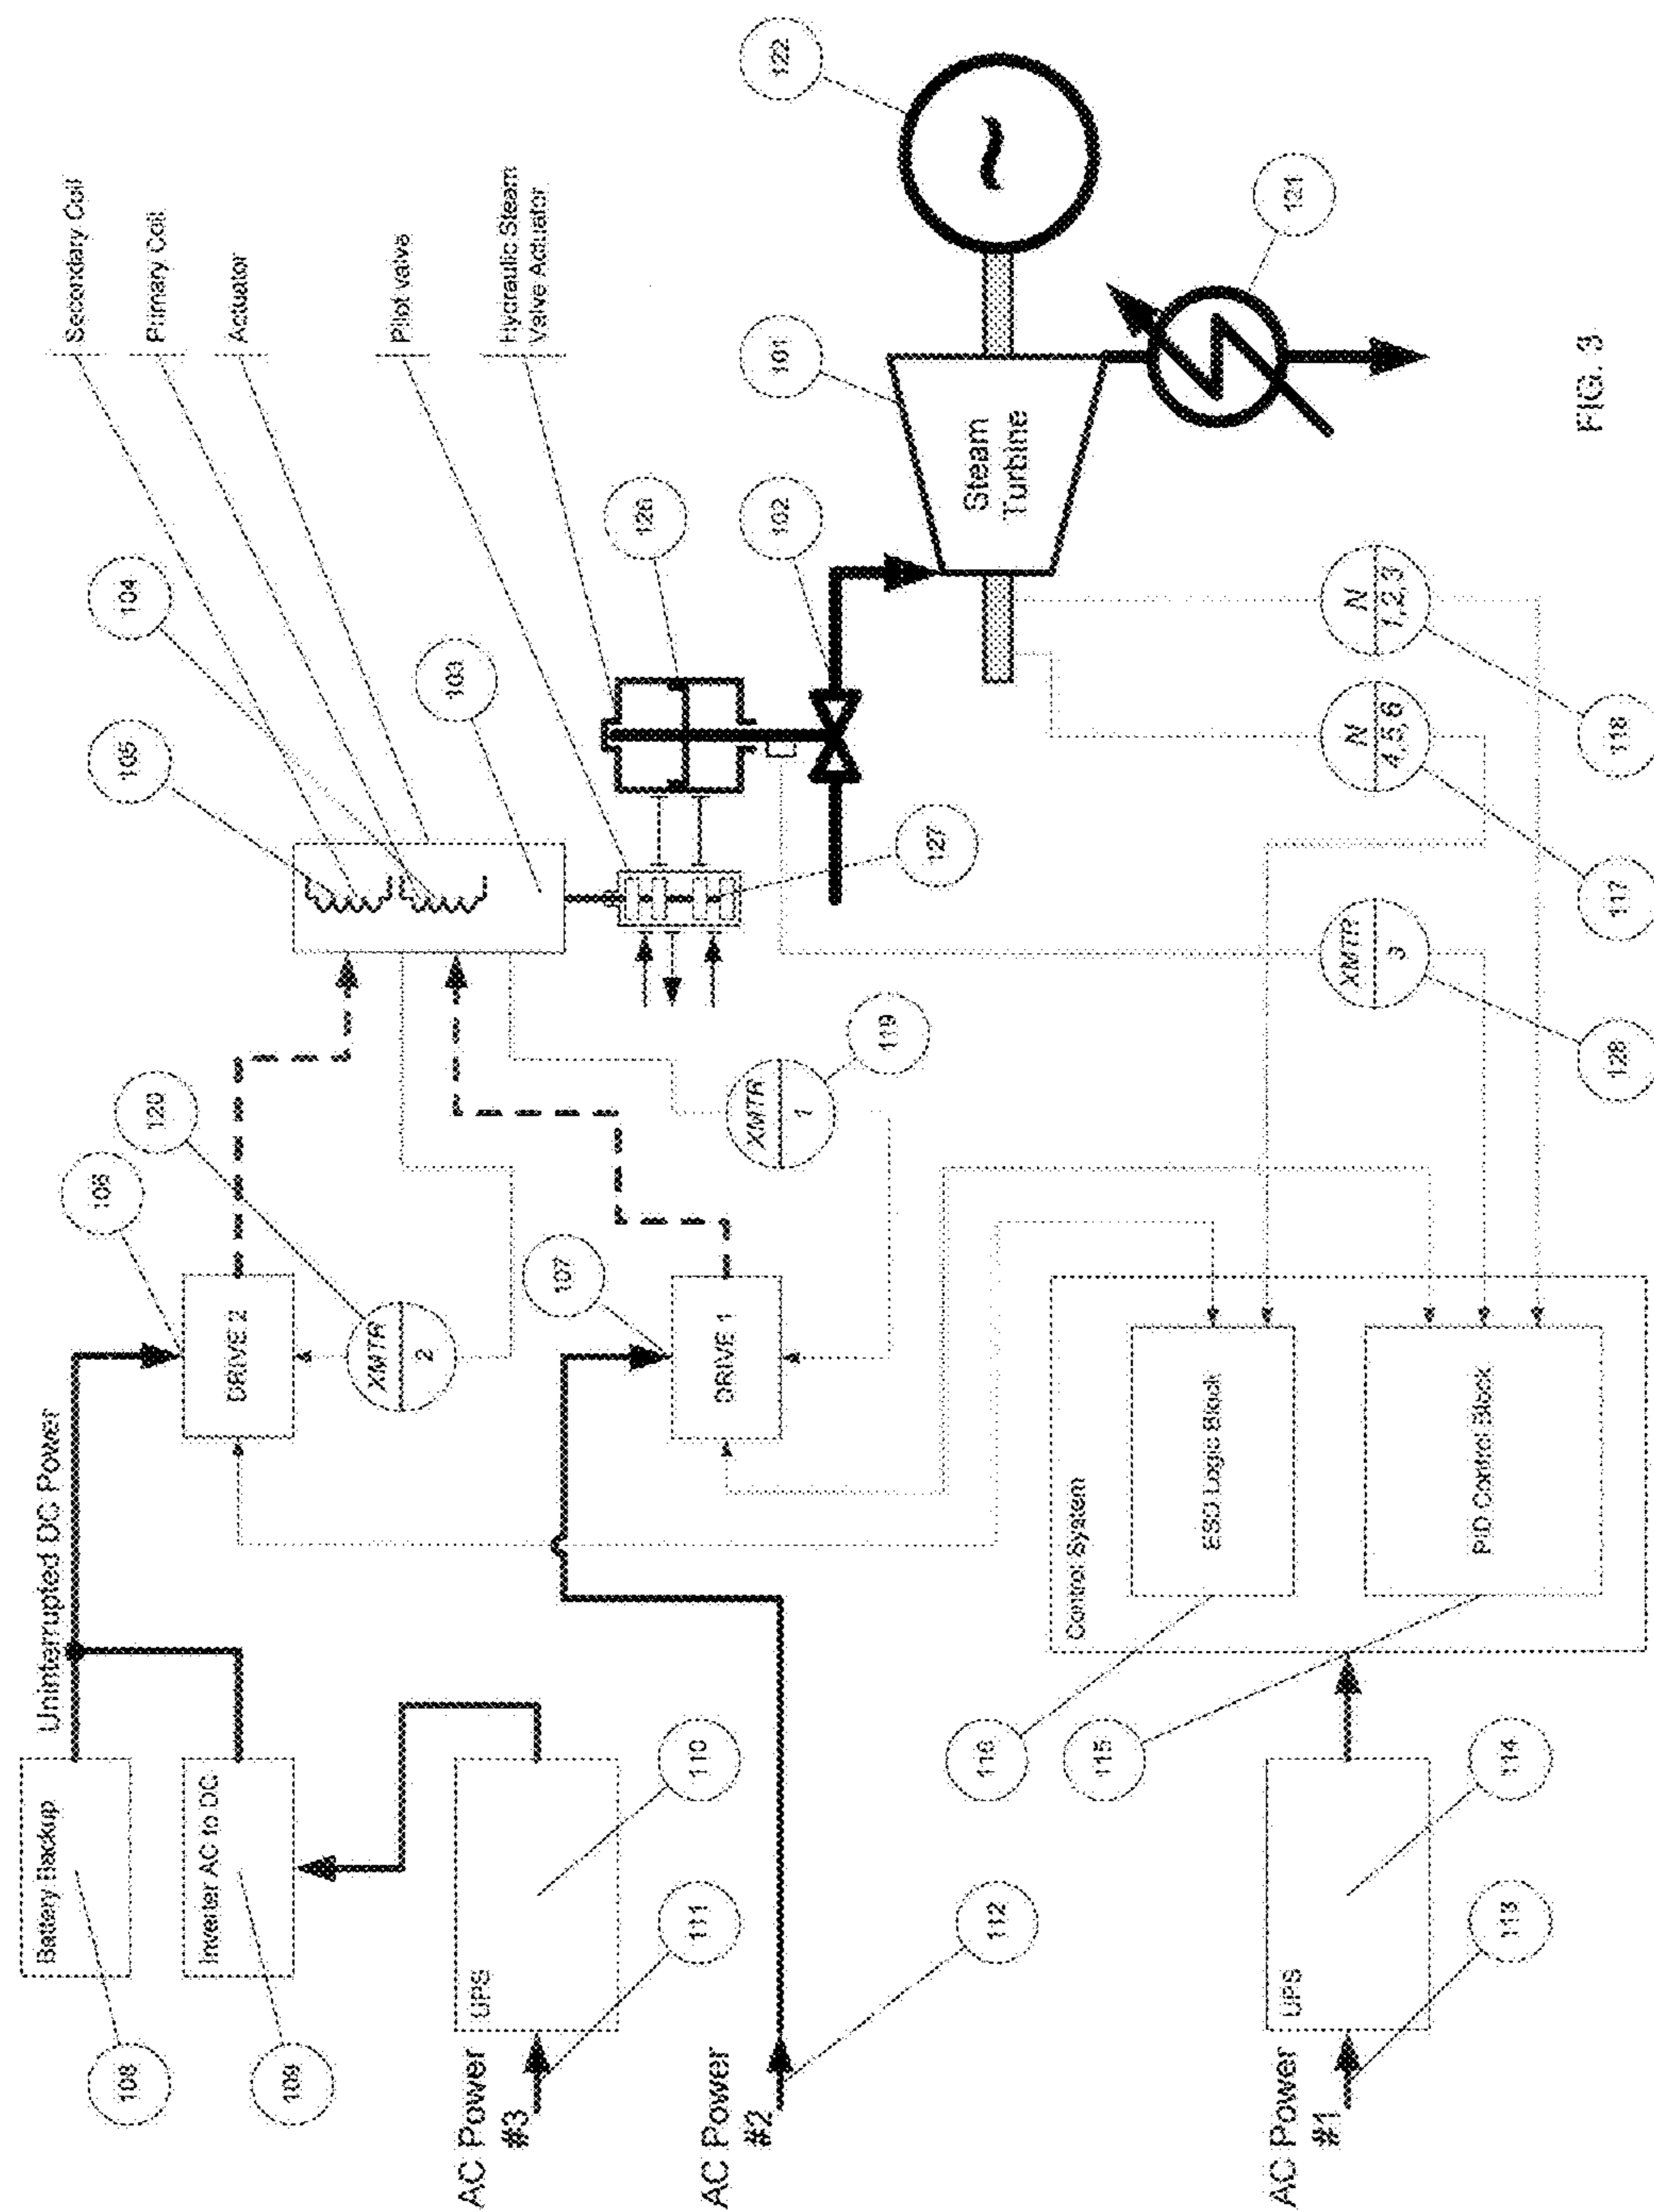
Secondary Coil
Primary Coil
Actuator
Pilot valve
Hydraulic Steam Valve Actuator
122
121
101
Steam Turbine
102
126
104
105
103
127
FIG. 3
Uninterrupted DC Power
106
120
XMTR 2
DRIVE 2
XMTR 1
119
XMTR 3
128
N 4,5,6
117
N 1,2,3
118
107
DRIVE 1
Control System
ESD Logic Block
PID Control Block
Battery Backup
108
Inverter AC to DC
109
UPS
110
111
AC Power #3
AC Power #2
112
116
115
UPS
114
113
AC Power #1